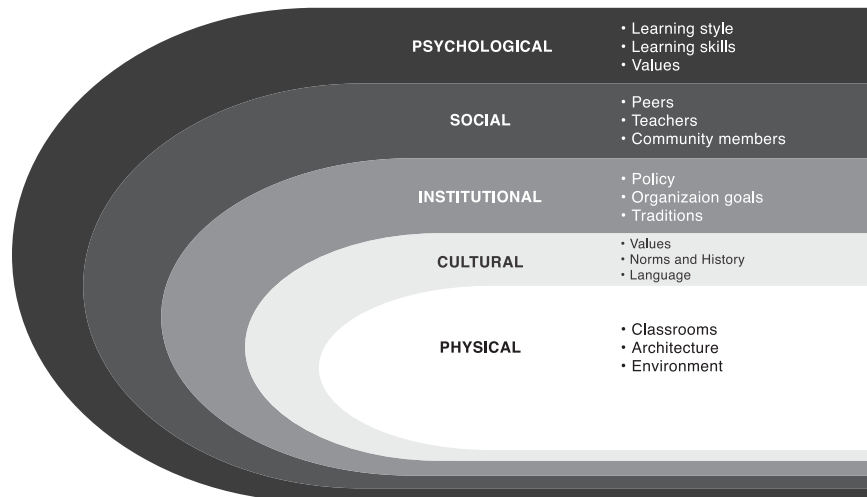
PSYCHOLOGICAL
• Learning style
• Learning skills
• Values

SOCIAL
• Peers
• Teachers
• Community members

INSTITUTIONAL
• Policy
• Organizaion goals
• Traditions

CULTURAL
• Values
• Norms and History
• Language

PHYSICAL
• Classrooms
• Architecture
• Environment